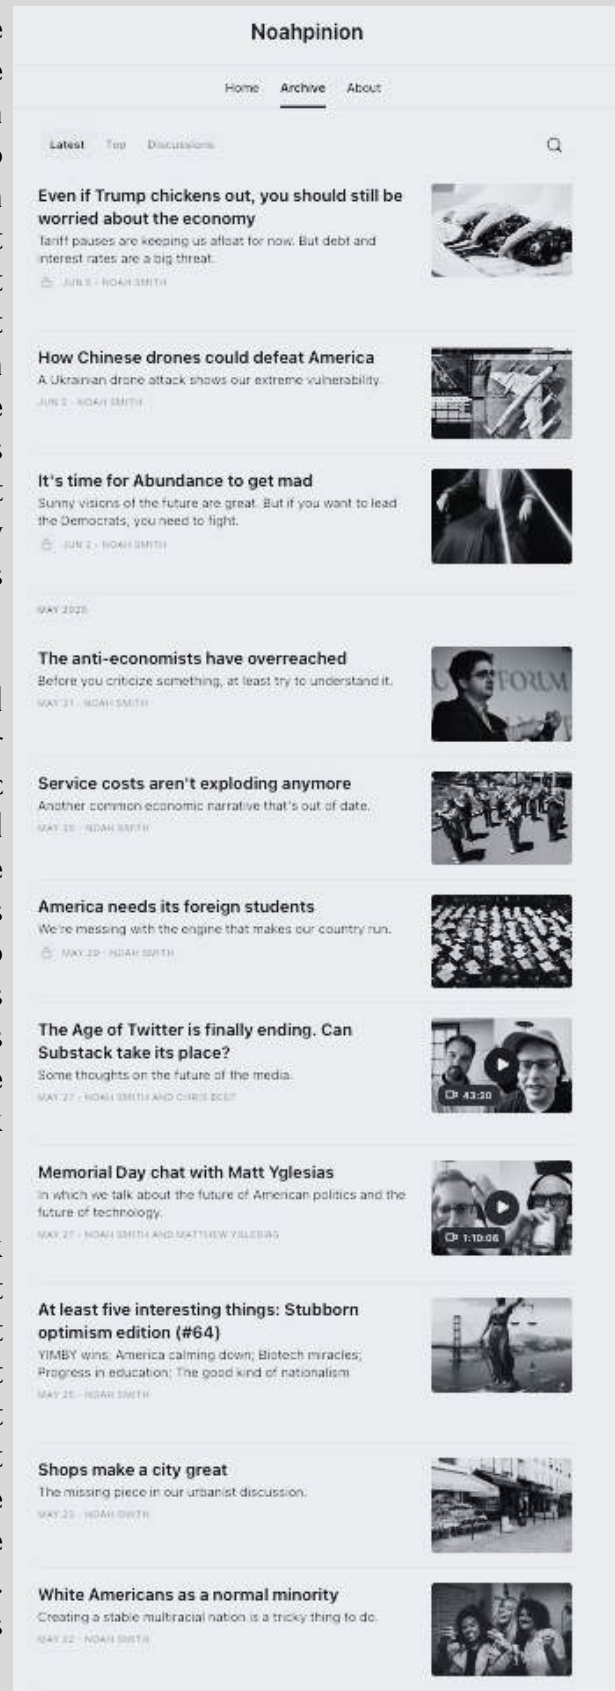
Noahpinion

Home Archive About

Latest Top Discussions

Even if Trump chickens out, you should still be worried about the economy
Tariff pauses are keeping us afloat for now. But debt and interest rates are a big threat.
JUN 5 · NOAH SMITH

How Chinese drones could defeat America
A Ukrainian drone attack shows our extreme vulnerability.
JUN 3 · NOAH SMITH

It's time for Abundance to get mad
Sunny visions of the future are great. But if you want to lead the Democrats, you need to fight.
JUN 2 · NOAH SMITH

MAY 2025

The anti-economists have overreached
Before you criticize something, at least try to understand it.
MAY 31 · NOAH SMITH

FORUM

Service costs aren't exploding anymore
Another common economic narrative that's out of date.
MAY 30 · NOAH SMITH

America needs its foreign students
We're messing with the engine that makes our country run.
MAY 29 · NOAH SMITH

The Age of Twitter is finally ending. Can Substack take its place?
Some thoughts on the future of the media.
MAY 27 · NOAH SMITH AND CHRIS BEST

43:30

Memorial Day chat with Matt Yglesias
In which we talk about the future of American politics and the future of technology.
MAY 27 · NOAH SMITH AND MATTHEW YGLESIAS

1:10:06

At least five interesting things: Stubborn optimism edition (#64)
YIMBY wins; America calming down; Biotech miracles; Progress in education; The good kind of nationalism
MAY 25 · NOAH SMITH

Shops make a city great
The missing piece in our urbanist discussion.
MAY 23 · NOAH SMITH

White Americans as a normal minority
Creating a stable multiracial nation is a tricky thing to do.
MAY 22 · NOAH SMITH